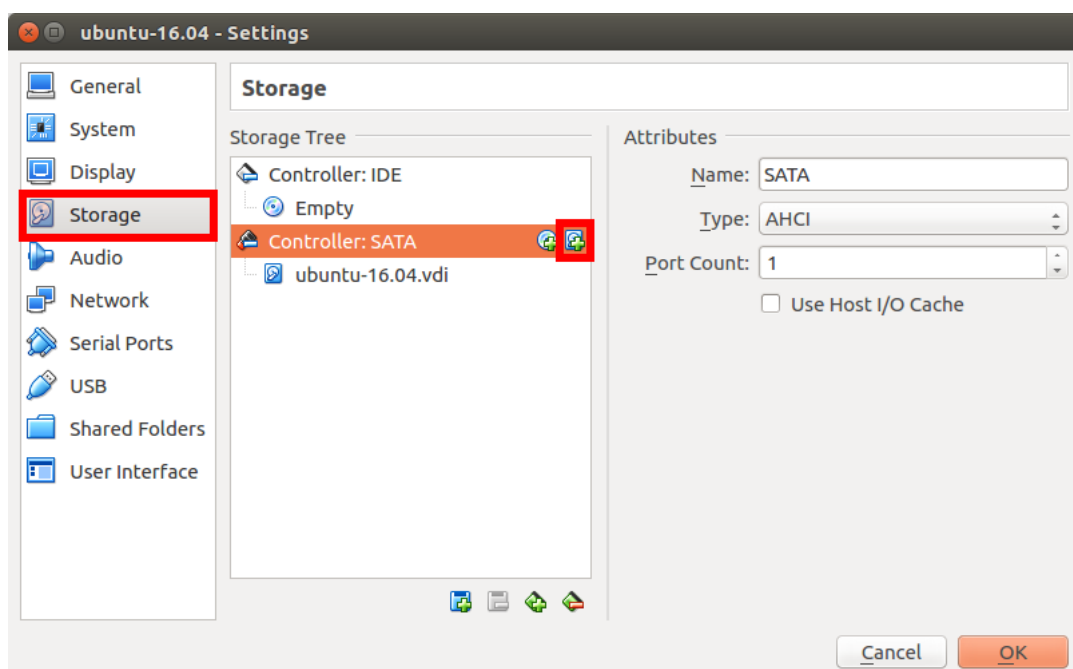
ubuntu-16.04 - Settings

General
System
Display
Storage
Audio
Network
Serial Ports
USB
Shared Folders
User Interface

Storage

Storage Tree

Controller: IDE
Empty
Controller: SATA
ubuntu-16.04.vdi

Attributes

Name: SATA
Type: AHCI
Port Count: 1
Use Host I/O Cache

Cancel
OK